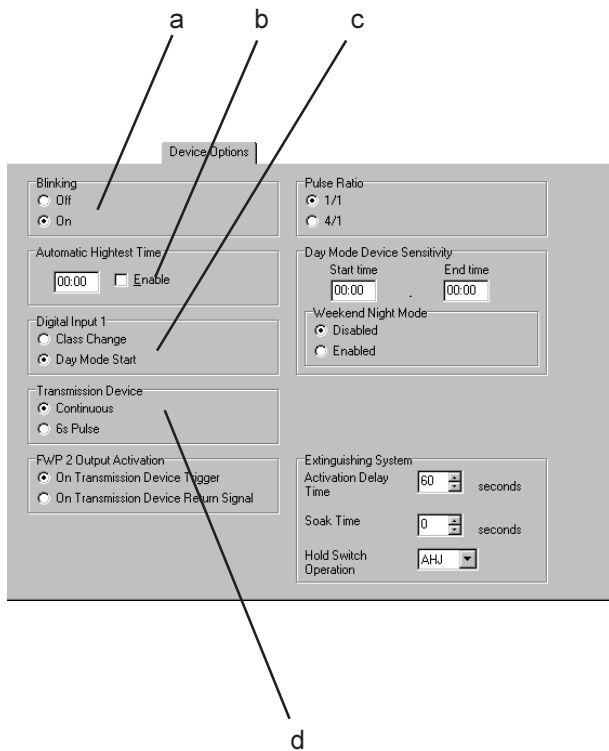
a
b
c

Device Options

Blinking
Off
On

Automatic Hightest Time
00:00
Enable

Digital Input 1
Class Change
Day Mode Start

Transmission Device
Continuous
6s Pulse

FWP 2 Output Activation
On Transmission Device Trigger
On Transmission Device Return Signal

Pulse Ratio
1/1
4/1

Day Mode Device Sensitivity
Start time
End time
00:00
-
00:00

Weekend Night Mode
Disabled
Enabled

Extinguishing System
Activation Delay Time
60
seconds
Soak Time
0
seconds
Hold Switch Operation
AHJ

d